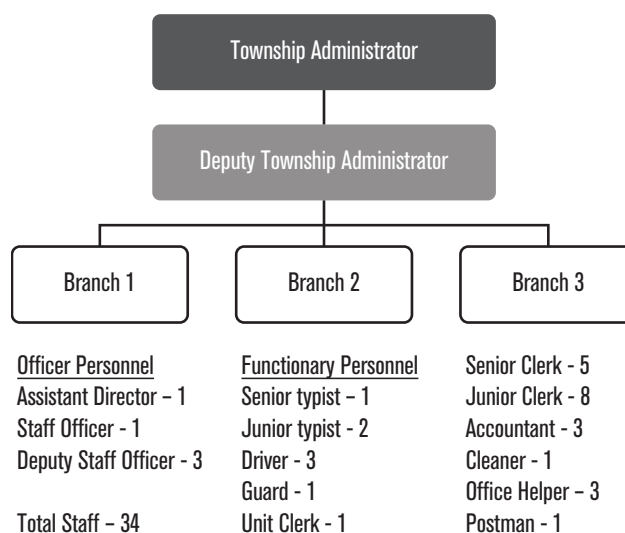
Township Administrator

Deputy Township Administrator

Branch 1

Branch 2

Branch 3

Officer Personnel
Assistant Director – 1
Staff Officer - 1
Deputy Staff Officer - 3

Total Staff – 34

Functionary Personnel
Senior typist – 1
Junior typist - 2
Driver - 3
Guard - 1
Unit Clerk - 1

Senior Clerk - 5
Junior Clerk - 8
Accountant - 3
Cleaner - 1
Office Helper – 3
Postman - 1